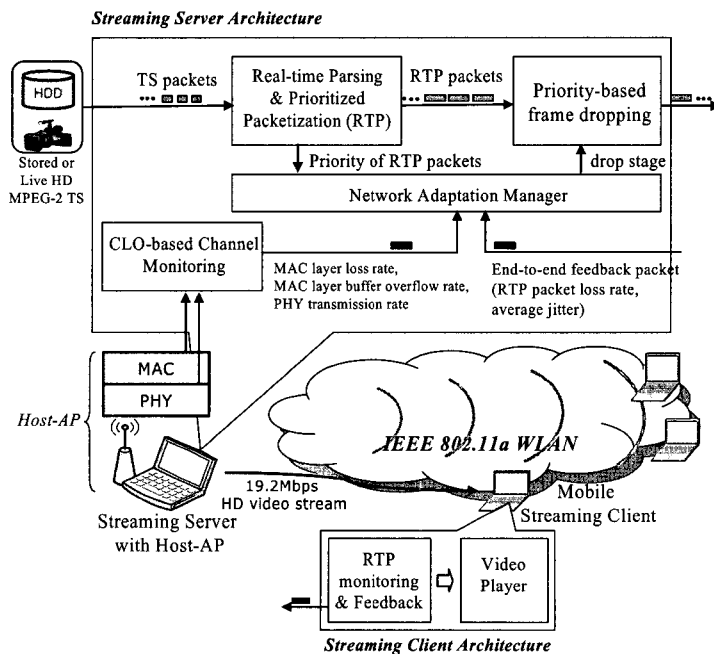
Streaming Server Architecture

HDD

Stored or Live HD MPEG-2 TS

TS packets

Real-time Parsing & Prioritized Packetization (RTP)

RTP packets

Priority-based frame dropping

Priority of RTP packets

drop stage

Network Adaptation Manager

CLO-based Channel Monitoring

MAC layer loss rate, MAC layer buffer overflow rate, PHY transmission rate

End-to-end feedback packet (RTP packet loss rate, average jitter)

MAC

PHY

Host-AP

IEEE 802.11a WLAN

19.2Mbps HD video stream

Streaming Server with Host-AP

Mobile Streaming Client

RTP monitoring & Feedback

Video Player

Streaming Client Architecture